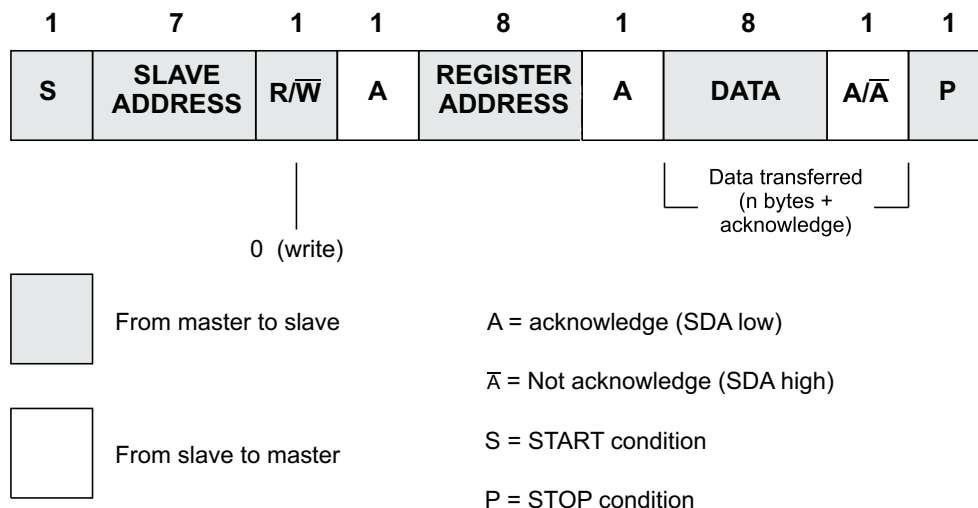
| 1 | 7 | 1 | 1 | 8 | 1 | 8 | 1 | 1 |
|---|---|---|---|---|---|---|---|---|
| S | SLAVE ADDRESS | R/$\overline{W}$ | A | REGISTER ADDRESS | A | DATA | A/$\overline{A}$ | P |

Data transferred (n bytes + acknowledge)

0 (write)

From master to slave

From slave to master

A = acknowledge (SDA low)

$\overline{A}$ = Not acknowledge (SDA high)

S = START condition

P = STOP condition